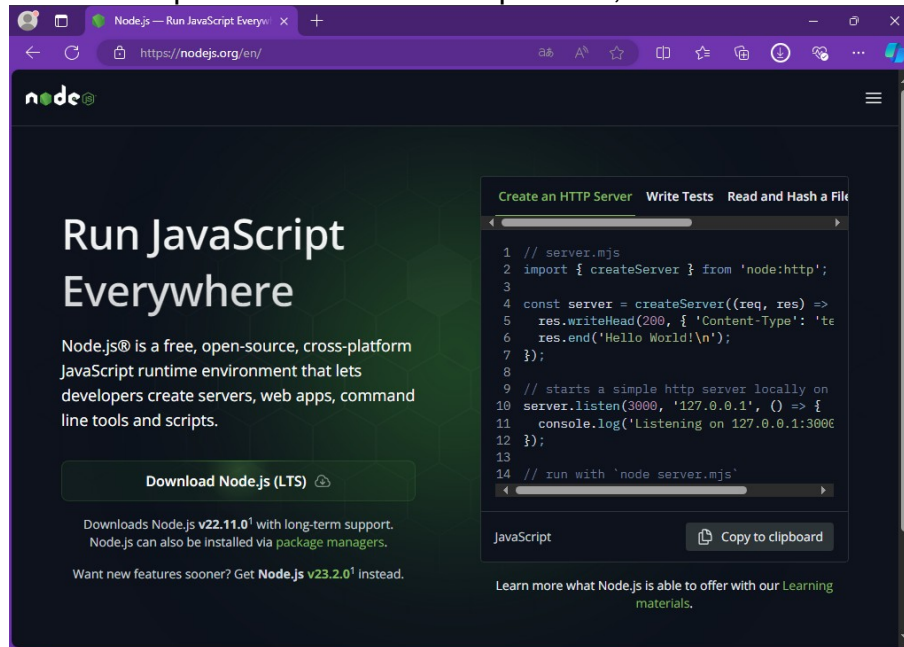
Node.js — Run JavaScript Everyw

https://nodejs.org/en/

node

Create an HTTP Server Write Tests Read and Hash a Fil

```
1 // server.mjs
2 import { createServer } from 'node:http';
3
4 const server = createServer((req, res) =>
5   res.writeHead(200, { 'Content-Type': 'te
6   res.end('Hello World!\n');
7 });
8
9 // starts a simple http server locally on
10 server.listen(3000, '127.0.0.1', () => {
11   console.log('Listening on 127.0.0.1:300
12 });
13
14 // run with `node server.mjs`
```

JavaScript

Copy to clipboard

Run JavaScript Everywhere

Node.js® is a free, open-source, cross-platform JavaScript runtime environment that lets developers create servers, web apps, command line tools and scripts.

Download Node.js (LTS)

Downloads Node.js v22.11.0$^1$ with long-term support. Node.js can also be installed via package managers.

Want new features sooner? Get Node.js v23.2.0$^1$ instead.

Learn more what Node.js is able to offer with our Learning materials.